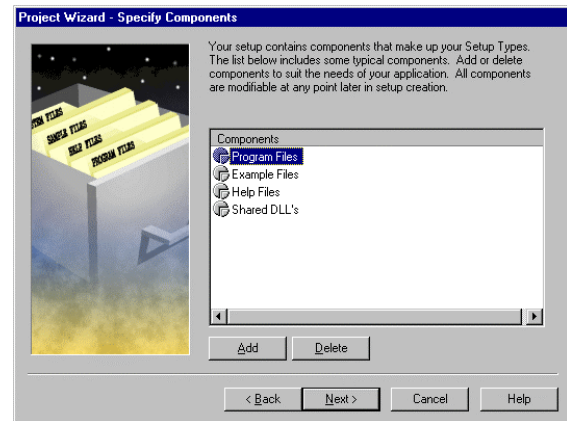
Project Wizard - Specify Components

Your setup contains components that make up your Setup Types. The list below includes some typical components. Add or delete components to suit the needs of your application. All components are modifiable at any point later in setup creation.

STEM FILES
SAMPLE FILES
HELP FILES
PROGRAM FILES

Components
Program Files
Example Files
Help Files
Shared DLL's

Add
Delete

< Back
Next >
Cancel
Help